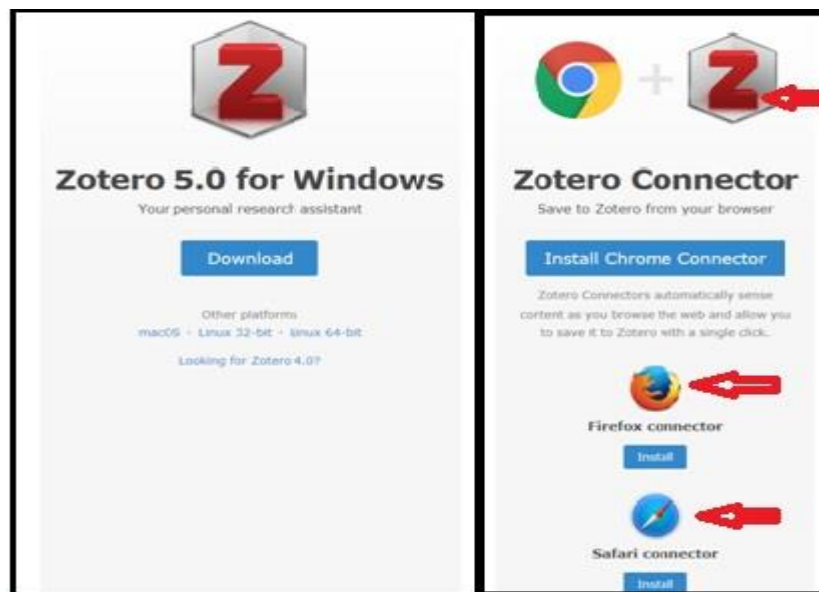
Z

Zotero 5.0 for Windows

Your personal research assistant

Download

Other platforms
macOS · Linux 32-bit · Linux 64-bit

Looking for Zotero 4.0?

+ Z

Zotero Connector

Save to Zotero from your browser

Install Chrome Connector

Zotero Connectors automatically sense content as you browse the web and allow you to save it to Zotero with a single click.

Firefox connector

Install

Safari connector

Install